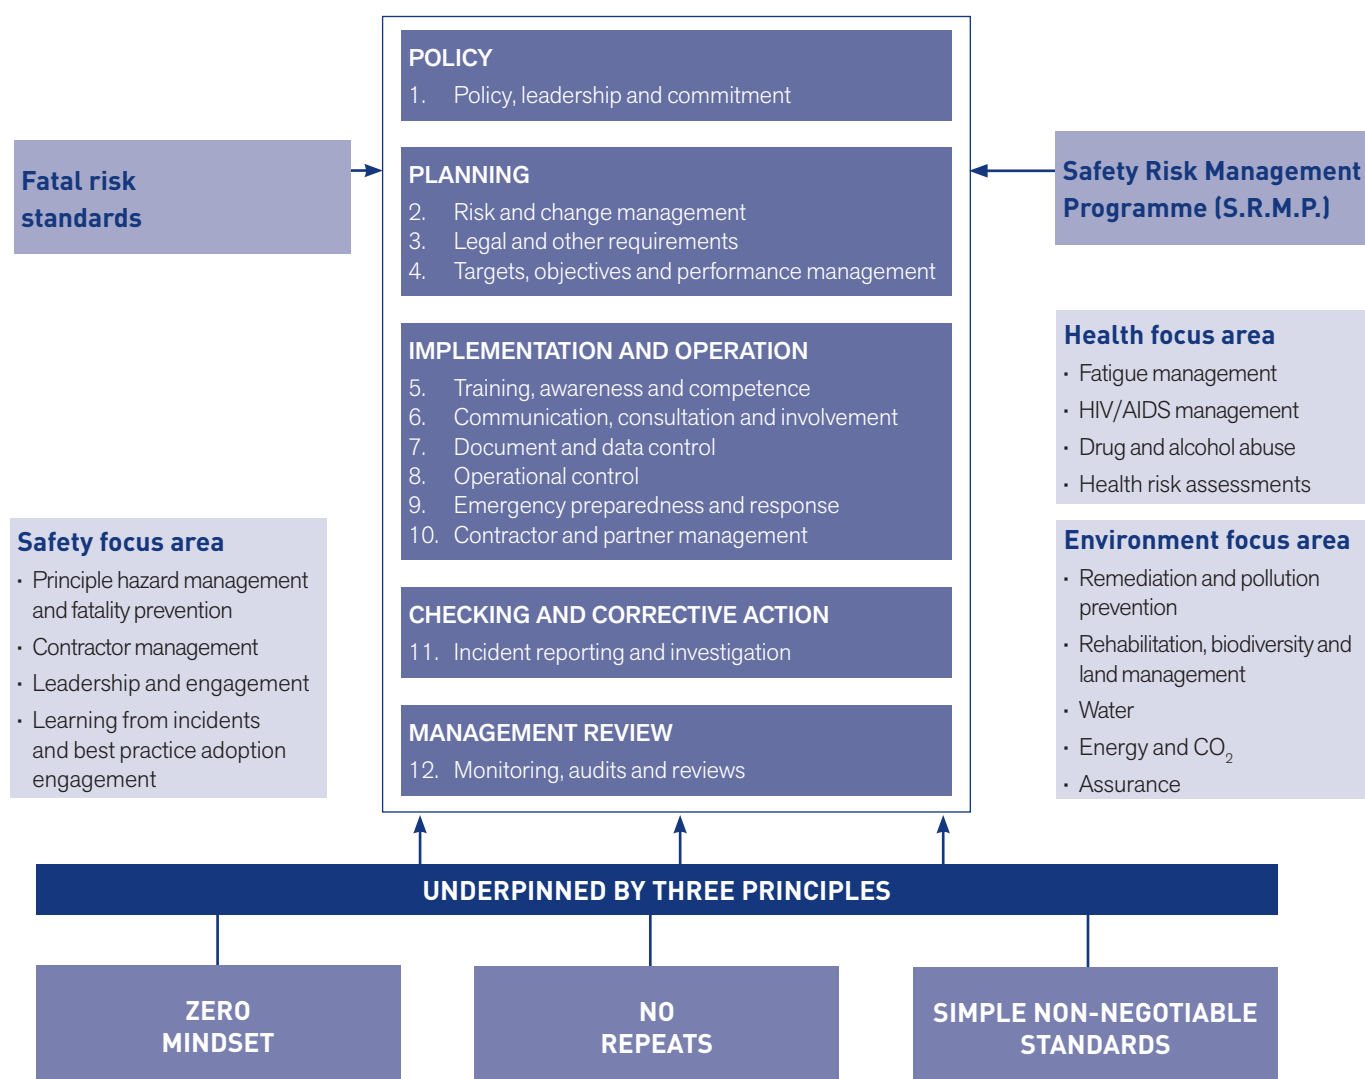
Fatal risk standards

POLICY
1. Policy, leadership and commitment

PLANNING
2. Risk and change management
3. Legal and other requirements
4. Targets, objectives and performance management

IMPLEMENTATION AND OPERATION
5. Training, awareness and competence
6. Communication, consultation and involvement
7. Document and data control
8. Operational control
9. Emergency preparedness and response
10. Contractor and partner management

CHECKING AND CORRECTIVE ACTION
11. Incident reporting and investigation

MANAGEMENT REVIEW
12. Monitoring, audits and reviews

Safety Risk Management Programme (S.R.M.P.)

Health focus area
· Fatigue management
· HIV/AIDS management
· Drug and alcohol abuse
· Health risk assessments

Environment focus area
· Remediation and pollution prevention
· Rehabilitation, biodiversity and land management
· Water
· Energy and $CO_2$
· Assurance

Safety focus area
· Principle hazard management and fatality prevention
· Contractor management
· Leadership and engagement
· Learning from incidents and best practice adoption engagement

UNDERPINNED BY THREE PRINCIPLES

ZERO MINDSET

NO REPEATS

SIMPLE NON-NEGOTIABLE STANDARDS